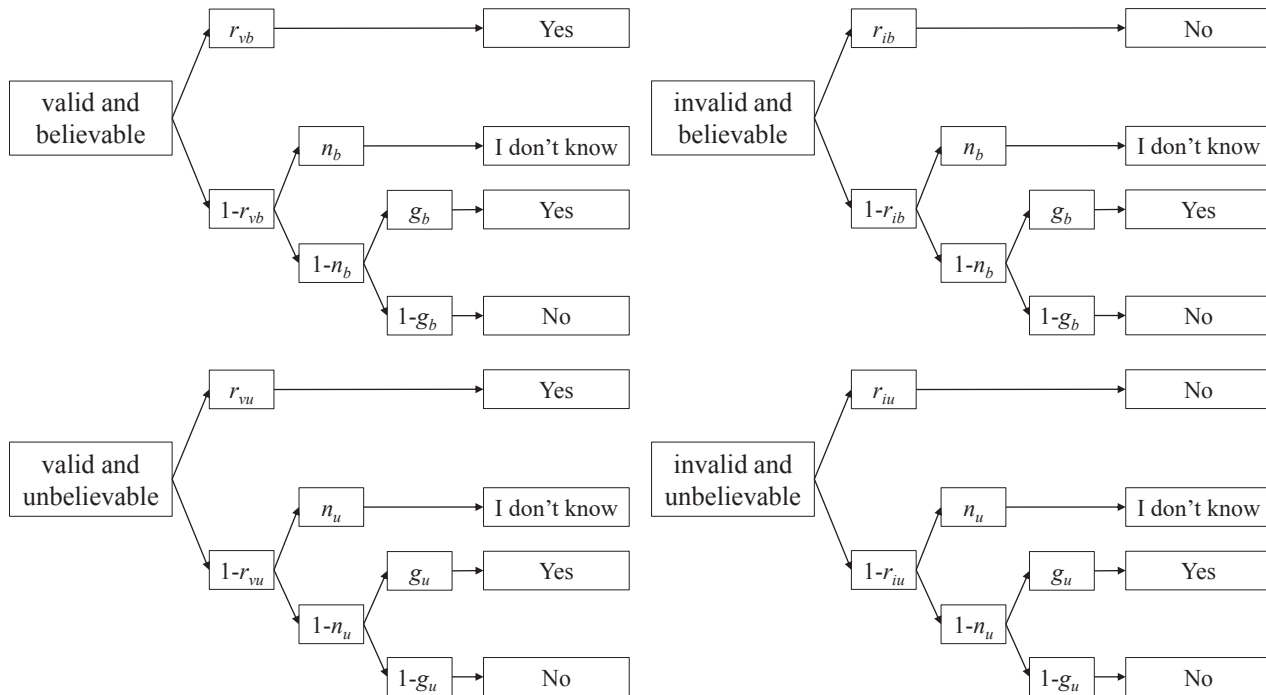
valid and believable

$r_{vb}$

Yes

$1-r_{vb}$

$n_b$

I don't know

$1-n_b$

$g_b$

Yes

$1-g_b$

No

invalid and believable

$r_{ib}$

No

$1-r_{ib}$

$n_b$

I don't know

$1-n_b$

$g_b$

Yes

$1-g_b$

No

valid and unbelievable

$r_{vu}$

Yes

$1-r_{vu}$

$n_u$

I don't know

$1-n_u$

$g_u$

Yes

$1-g_u$

No

invalid and unbelievable

$r_{iu}$

No

$1-r_{iu}$

$n_u$

I don't know

$1-n_u$

$g_u$

Yes

$1-g_u$

No